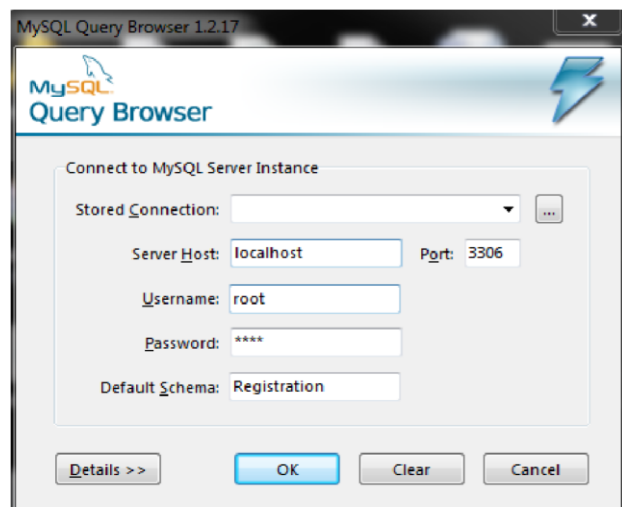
MySQL Query Browser 1.2.17

MySQL
Query Browser

Connect to MySQL Server Instance

Stored Connection:

...

Server Host: localhost

Port: 3306

Username: root

Password: ****

Default Schema: Registration

Details >>

OK

Clear

Cancel